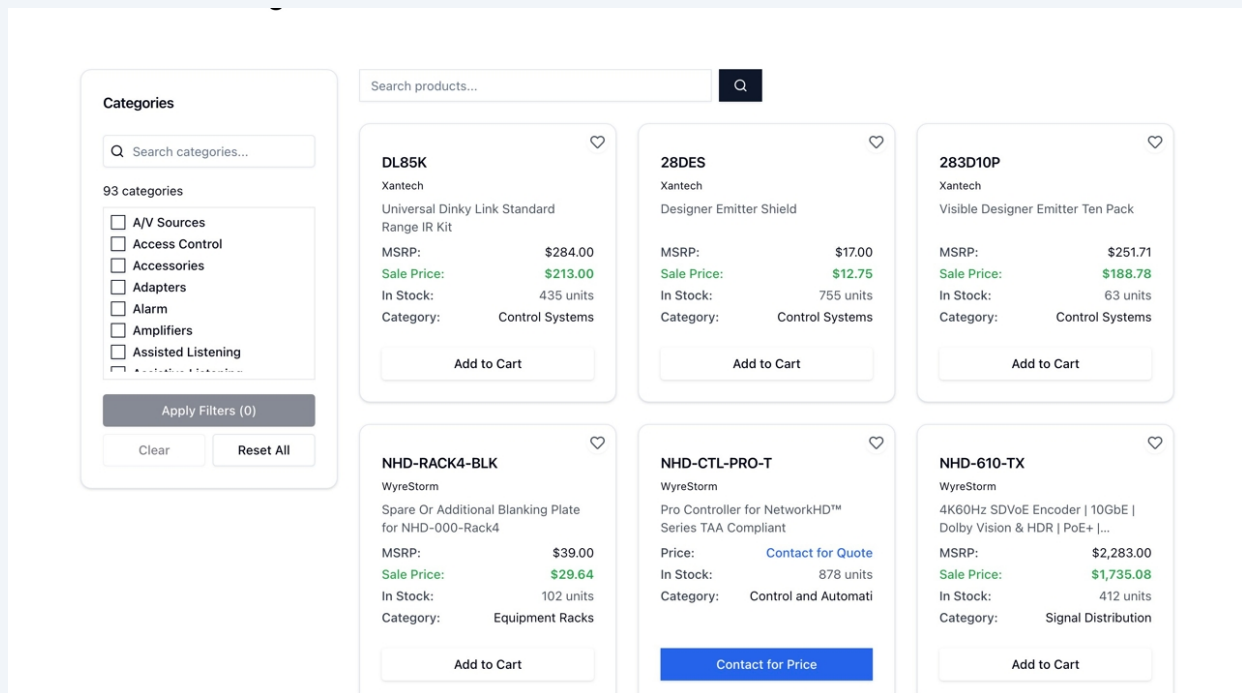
Categories

Search categories...

93 categories

A/V Sources
Access Control
Accessories
Adapters
Alarm
Amplifiers
Assisted Listening
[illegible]

Apply Filters (0)

Clear

Reset All

Search products...

DL85K
Xantech
Universal Dinky Link Standard Range IR Kit
MSRP: $284.00
Sale Price: $213.00
In Stock: 435 units
Category: Control Systems
Add to Cart

28DES
Xantech
Designer Emitter Shield
MSRP: $17.00
Sale Price: $12.75
In Stock: 755 units
Category: Control Systems
Add to Cart

283D10P
Xantech
Visible Designer Emitter Ten Pack
MSRP: $251.71
Sale Price: $188.78
In Stock: 63 units
Category: Control Systems
Add to Cart

NHD-RACK4-BLK
WyreStorm
Spare Or Additional Blanking Plate for NHD-000-Rack4
MSRP: $39.00
Sale Price: $29.64
In Stock: 102 units
Category: Equipment Racks
Add to Cart

NHD-CTL-PRO-T
WyreStorm
Pro Controller for NetworkHD™ Series TAA Compliant
Price: Contact for Quote
In Stock: 878 units
Category: Control and Automati
Contact for Price

NHD-610-TX
WyreStorm
4K60Hz SDVoE Encoder | 10GbE | Dolby Vision & HDR | PoE+ |...
MSRP: $2,283.00
Sale Price: $1,735.08
In Stock: 412 units
Category: Signal Distribution
Add to Cart